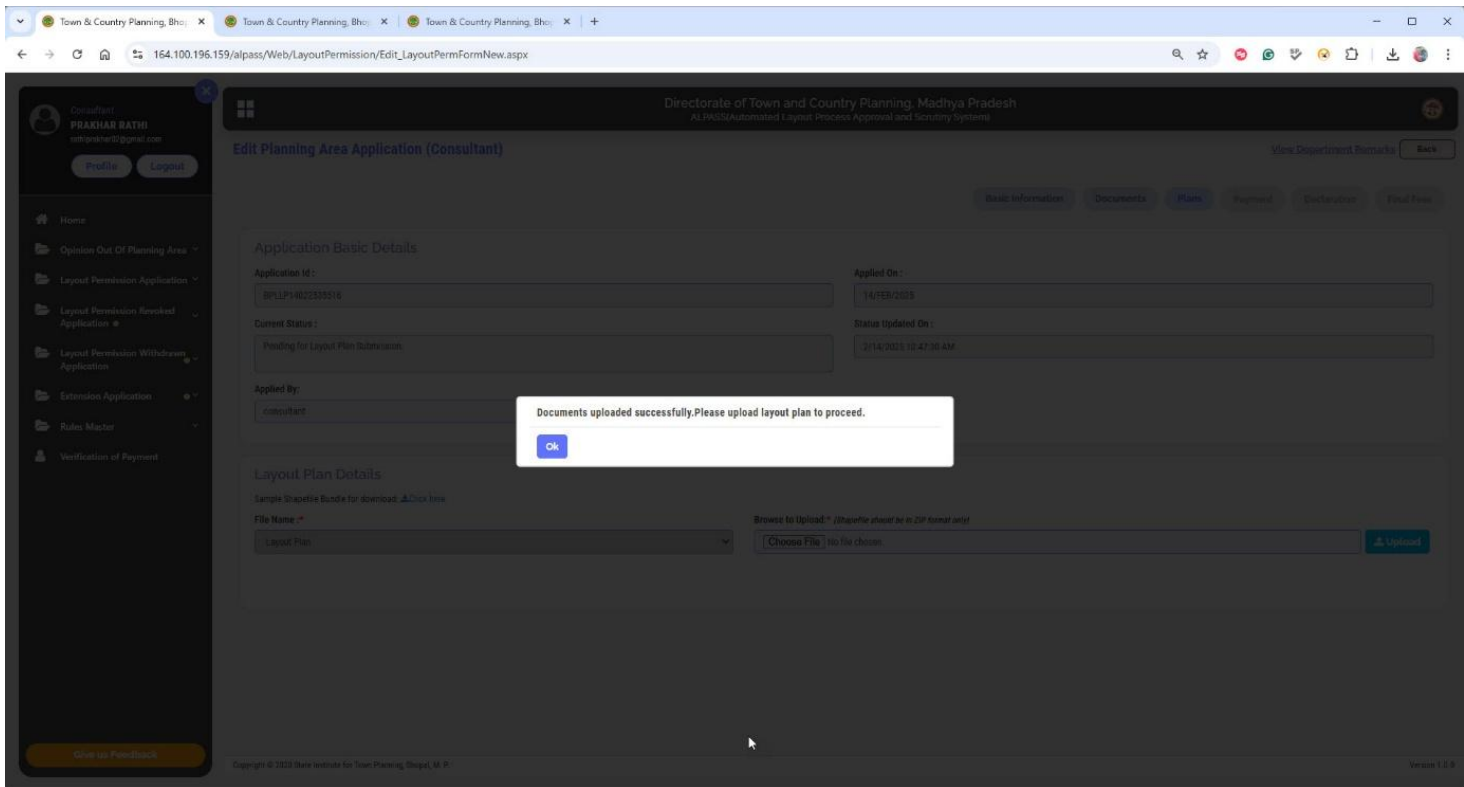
Town & Country Planning, Bho | Town & Country Planning, Bho | Town & Country Planning, Bho | +

164.100.196.159/alpass/Web/LayoutPermission/Edit_LayoutPermFormNew.aspx

Consultant
PRAKHAR RATHI
rathiprakhar0@gmail.com
Profile Logout

Home
Opinion Out Of Planning Area
Layout Permission Application
Layout Permission Revoked Application
Layout Permission Withdrawn Application
Extension Application
Rules Master
Verification of Payment

Give us Feedback

Directorate of Town and Country Planning, Madhya Pradesh
ALPASS(Automated Layout Process Approval and Scrutiny System)

Edit Planning Area Application (Consultant)

View Department Remarks Back

Basic Information Documents Plans Payment Declaration Final Fees

Application Basic Details

Application Id :
BPLLP14022533516

Applied On :
14/FEB/2025

Current Status :
Pending for Layout Plan Submission

Status Updated On :
2/14/2025 10:47:30 AM

Applied By:
consultant

Documents uploaded successfully.Please upload layout plan to proceed.

Ok

Layout Plan Details

Sample Shapefile Bundle for download: Click here

File Name :*
Layout Plan

Browse to Upload:* (Shapefile should be in ZIP format only)
Choose File No file chosen

Upload

Copyright © 2023 State Institute for Town Planning, Bhopal, M.P.

Version 1.0.0